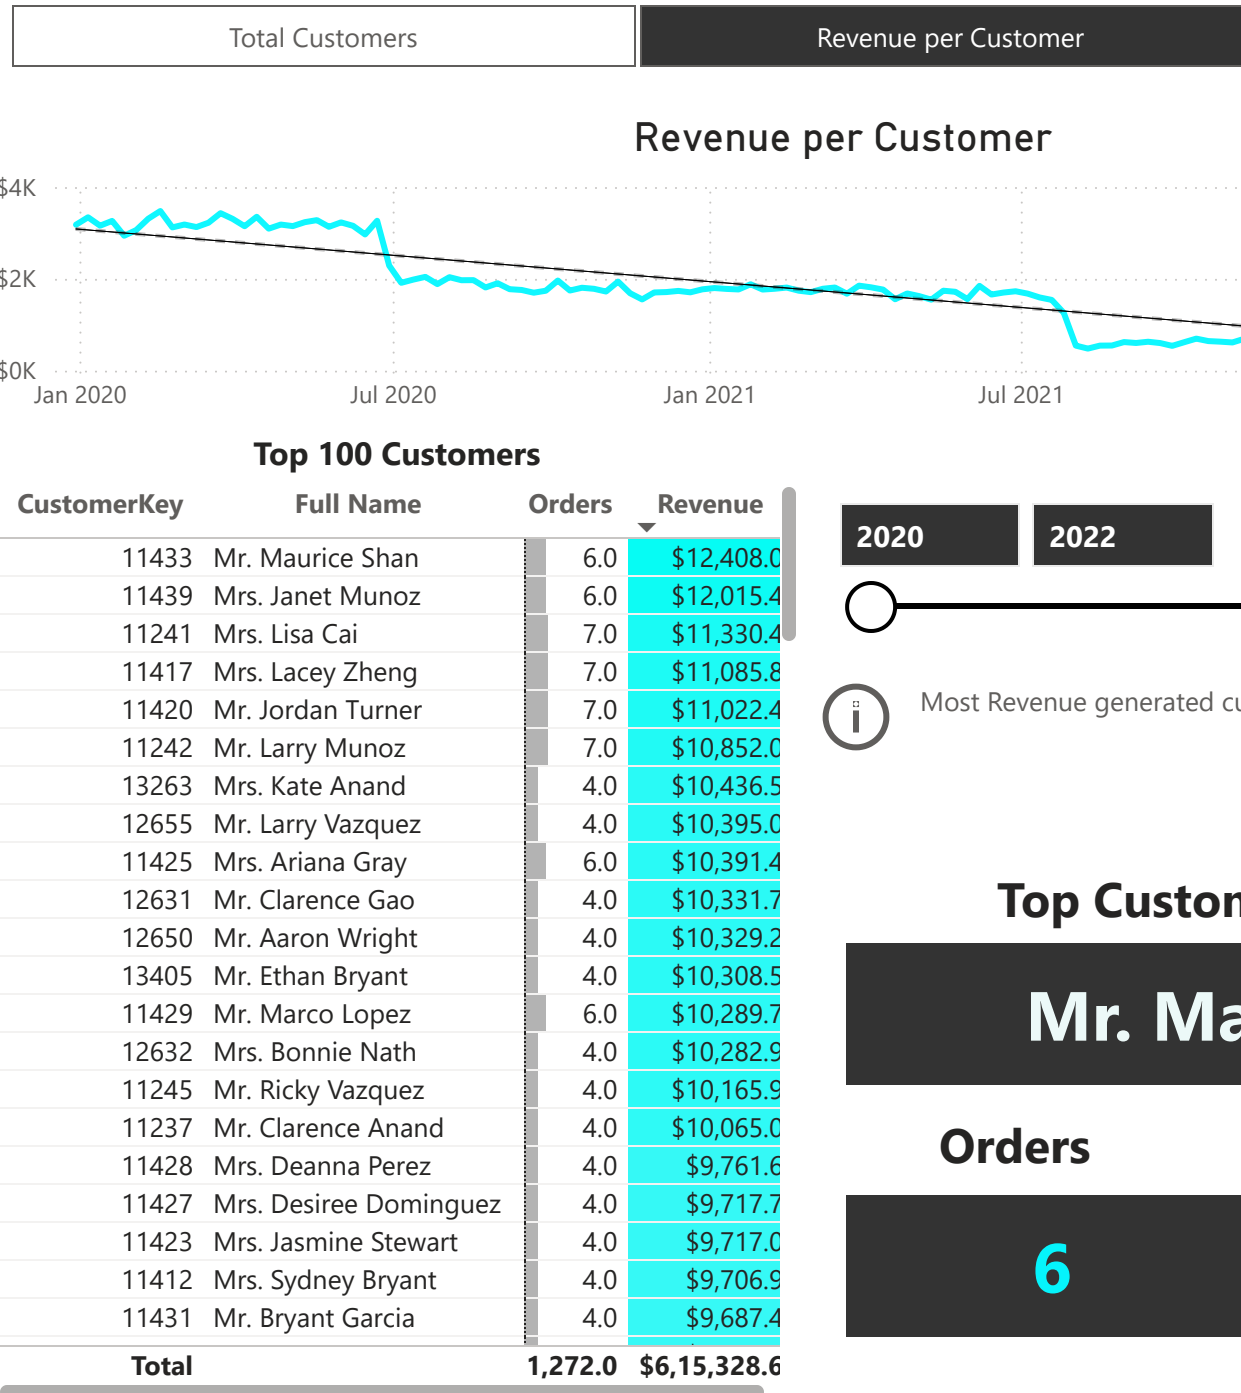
Total Customers

Revenue per Customer

Revenue per Customer

$4K
$2K
$0K
Jan 2020
Jul 2020
Jan 2021
Jul 2021

Top 100 Customers

| CustomerKey | Full Name | Orders | Revenue |
|---|---|---|---|
| 11433 | Mr. Maurice Shan | 6.0 | $12,408.0 |
| 11439 | Mrs. Janet Munoz | 6.0 | $12,015.4 |
| 11241 | Mrs. Lisa Cai | 7.0 | $11,330.4 |
| 11417 | Mrs. Lacey Zheng | 7.0 | $11,085.8 |
| 11420 | Mr. Jordan Turner | 7.0 | $11,022.4 |
| 11242 | Mr. Larry Munoz | 7.0 | $10,852.0 |
| 13263 | Mrs. Kate Anand | 4.0 | $10,436.5 |
| 12655 | Mr. Larry Vazquez | 4.0 | $10,395.0 |
| 11425 | Mrs. Ariana Gray | 6.0 | $10,391.4 |
| 12631 | Mr. Clarence Gao | 4.0 | $10,331.7 |
| 12650 | Mr. Aaron Wright | 4.0 | $10,329.2 |
| 13405 | Mr. Ethan Bryant | 4.0 | $10,308.5 |
| 11429 | Mr. Marco Lopez | 6.0 | $10,289.7 |
| 12632 | Mrs. Bonnie Nath | 4.0 | $10,282.9 |
| 11245 | Mr. Ricky Vazquez | 4.0 | $10,165.9 |
| 11237 | Mr. Clarence Anand | 4.0 | $10,065.0 |
| 11428 | Mrs. Deanna Perez | 4.0 | $9,761.6 |
| 11427 | Mrs. Desiree Dominguez | 4.0 | $9,717.7 |
| 11423 | Mrs. Jasmine Stewart | 4.0 | $9,717.0 |
| 11412 | Mrs. Sydney Bryant | 4.0 | $9,706.9 |
| 11431 | Mr. Bryant Garcia | 4.0 | $9,687.4 |
| Total | | 1,272.0 | $6,15,328.6 |

2020
2022

Most Revenue generated cu

Top Custon

Mr. Ma

Orders

6